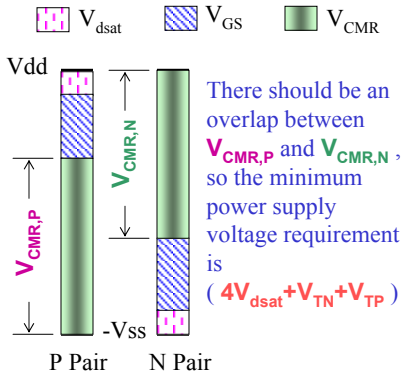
$V_{dsat}$ $V_{GS}$ $V_{CMR}$

Vdd

$V_{CMR,P}$

$V_{CMR,N}$

-Vss

P Pair N Pair

There should be an overlap between $V_{CMR,P}$ and $V_{CMR,N}$ , so the minimum power supply voltage requirement is ( $4V_{dsat}+V_{TN}+V_{TP}$ )